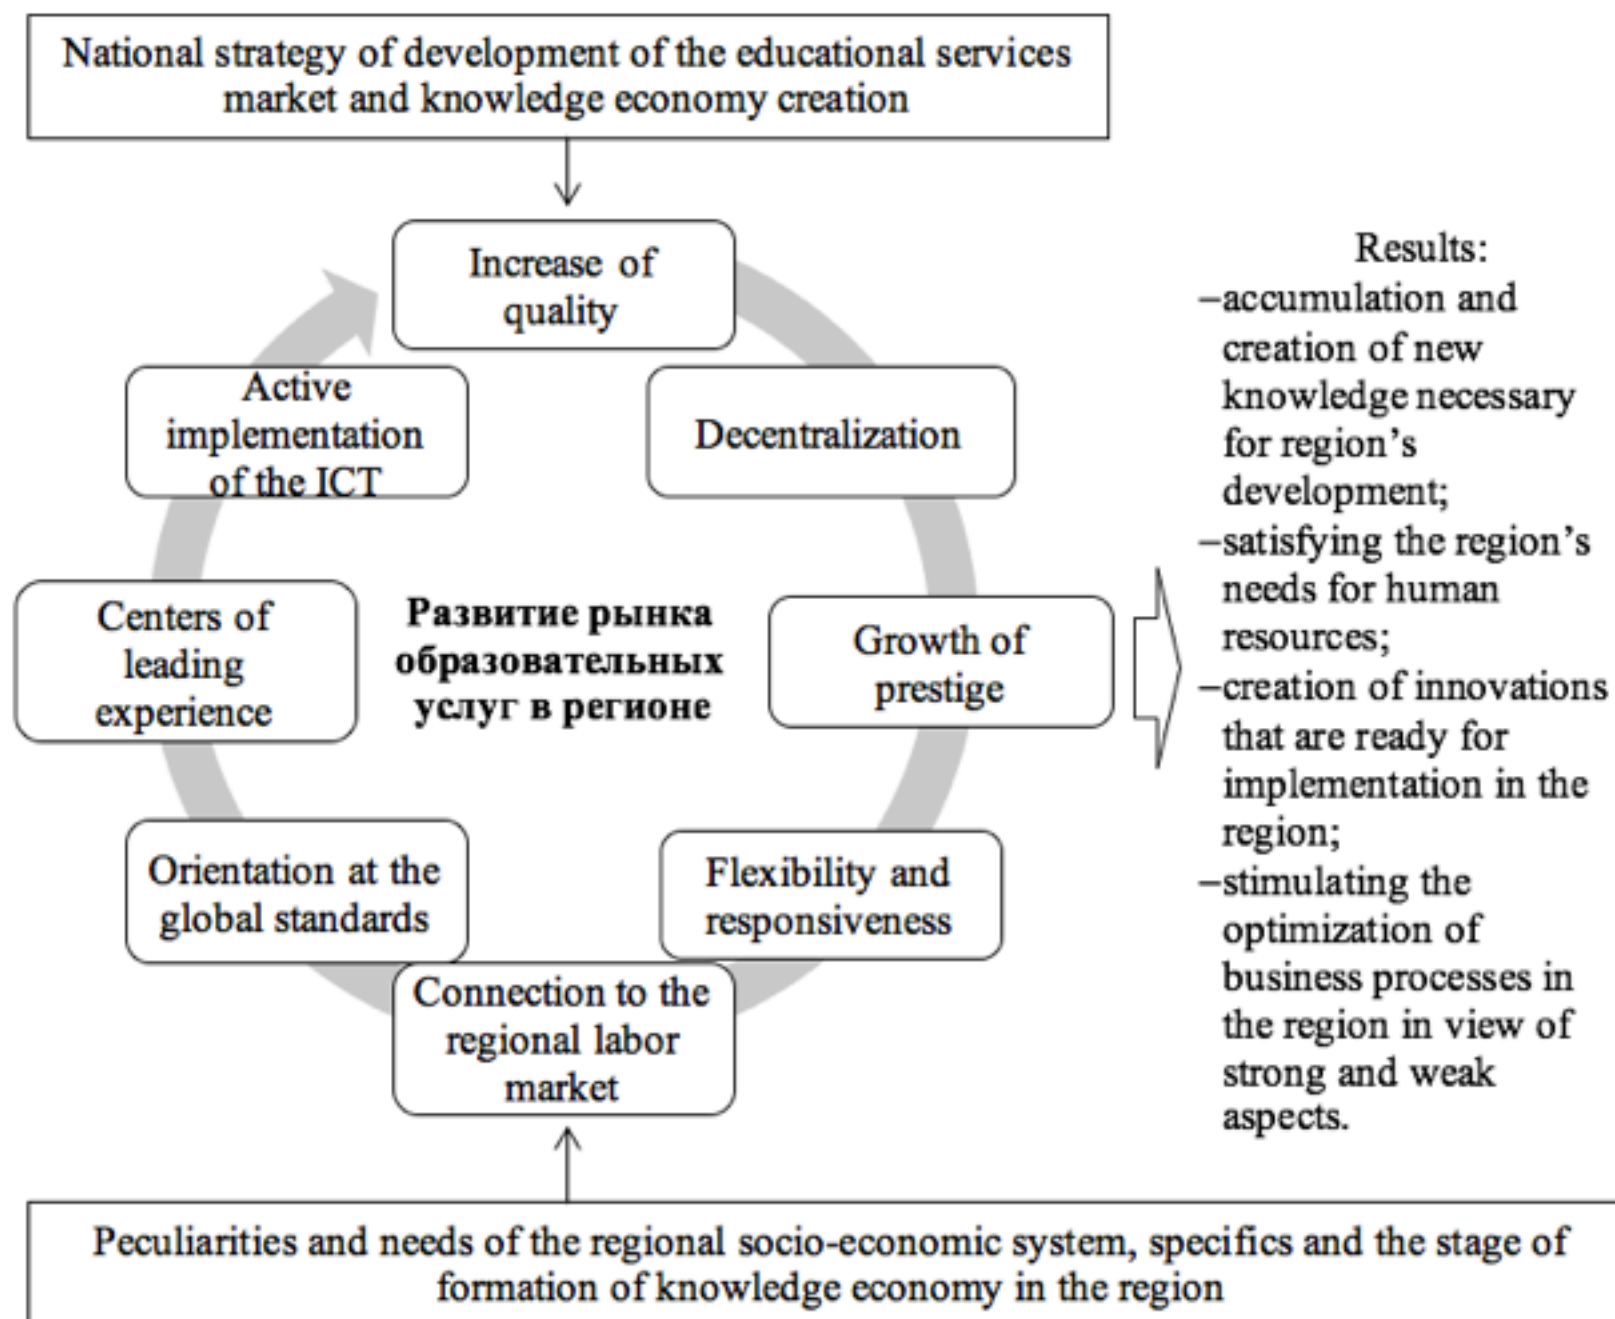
National strategy of development of the educational services market and knowledge economy creation

Increase of quality

Decentralization

Growth of prestige

Flexibility and responsiveness

Connection to the regional labor market

Orientation at the global standards

Centers of leading experience

Active implementation of the ICT

Развитие рынка образовательных услуг в регионе

Results:
–accumulation and creation of new knowledge necessary for region's development;
–satisfying the region's needs for human resources;
–creation of innovations that are ready for implementation in the region;
–stimulating the optimization of business processes in the region in view of strong and weak aspects.

Peculiarities and needs of the regional socio-economic system, specifics and the stage of formation of knowledge economy in the region